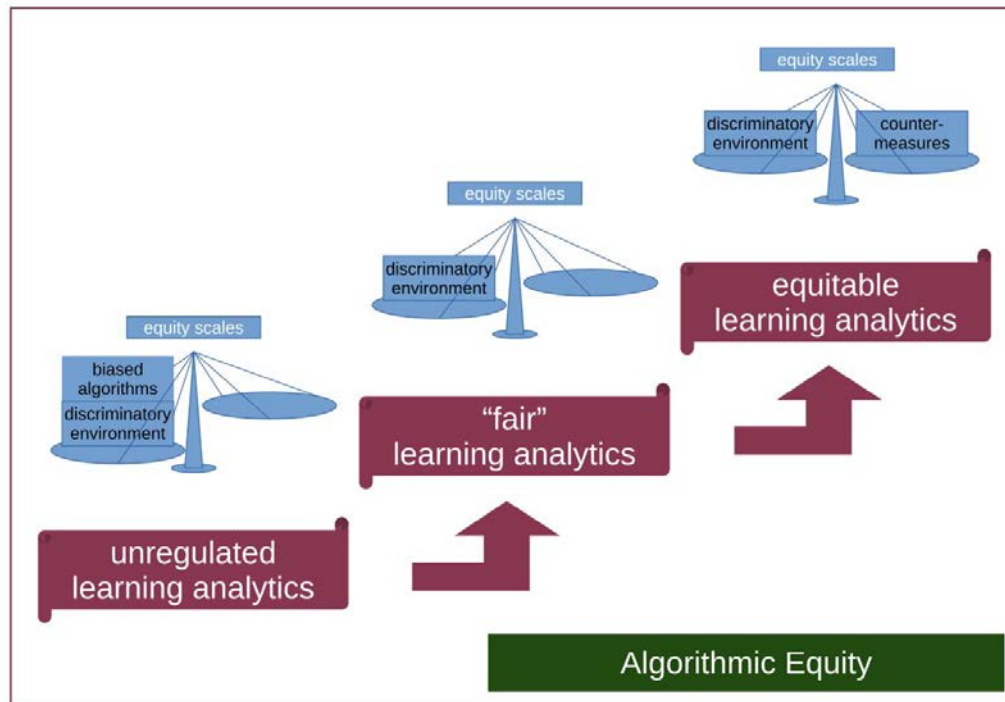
equity scales

discriminatory environment

counter-measures

equity scales

discriminatory environment

equitable learning analytics

equity scales

biased algorithms

discriminatory environment

“fair” learning analytics

unregulated learning analytics

Algorithmic Equity